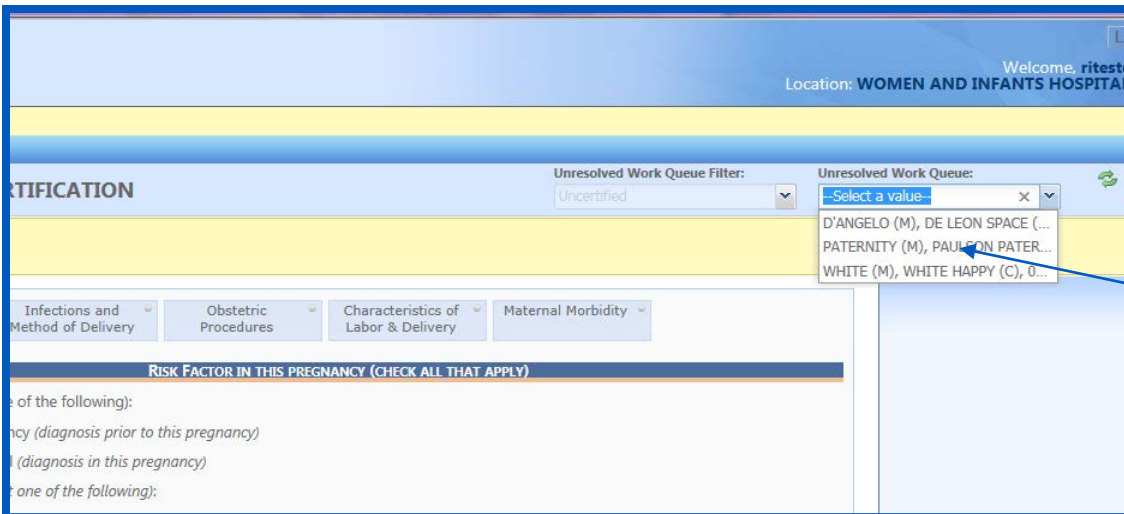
L

Welcome, ritest

Location: WOMEN AND INFANTS HOSPITA

RTIFICATION

Unresolved Work Queue Filter:

Uncertified

Unresolved Work Queue:

--Select a value--

D'ANGELO (M), DE LEON SPACE (...

PATERNITY (M), PAULSON PATER...

WHITE (M), WHITE HAPPY (C), 0...

Infections and Method of Delivery

Obstetric Procedures

Characteristics of Labor & Delivery

Maternal Morbidity

RISK FACTOR IN THIS PREGNANCY (CHECK ALL THAT APPLY)

e of the following):

ncy (diagnosis prior to this pregnancy)

l (diagnosis in this pregnancy)

t one of the following):